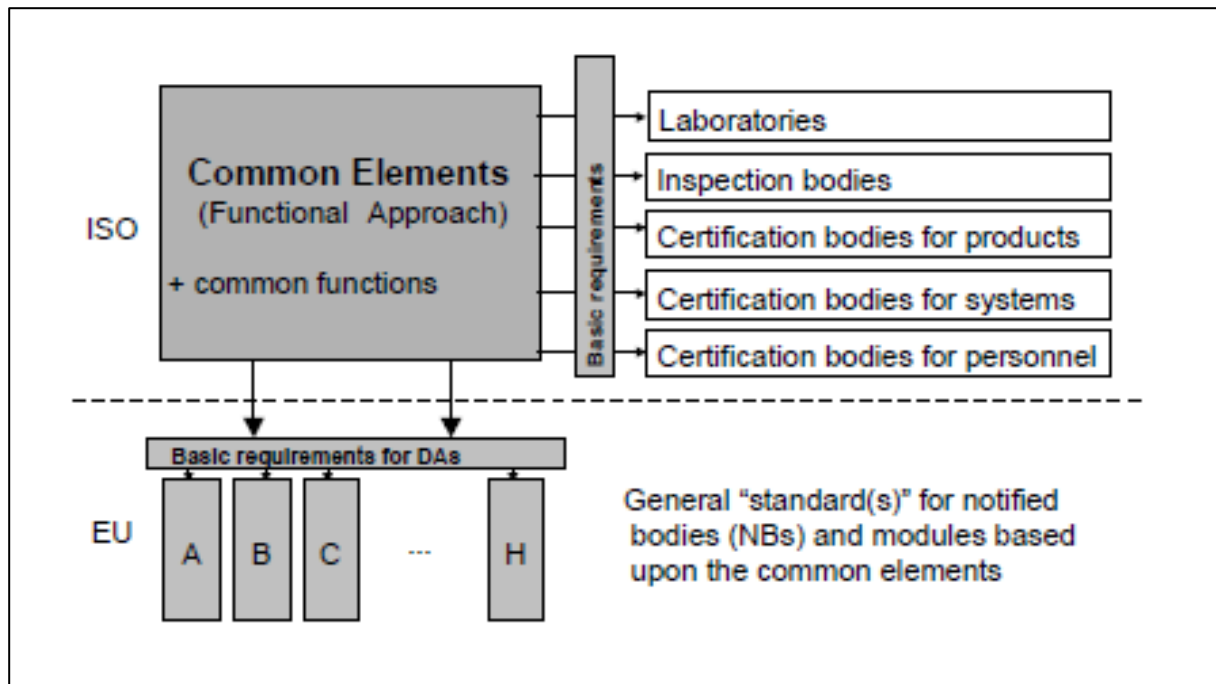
ISO

Common Elements
(Functional Approach)

+ common functions

Basic requirements

Laboratories

Inspection bodies

Certification bodies for products

Certification bodies for systems

Certification bodies for personnel

Basic requirements for DAs

EU

A

B

C

---

H

General “standard(s)” for notified bodies (NBs) and modules based upon the common elements